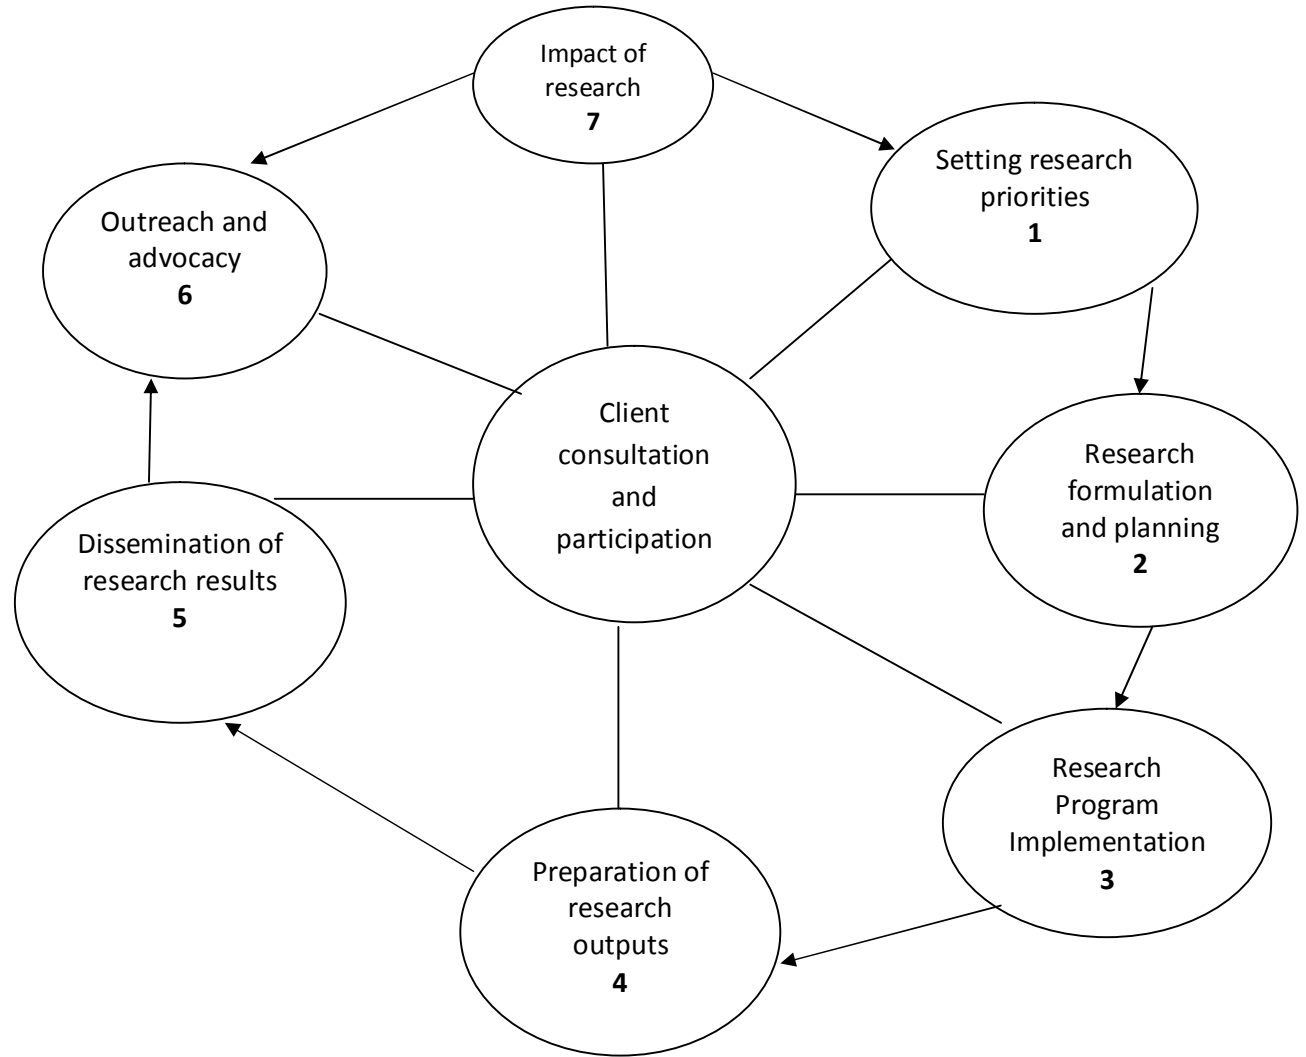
Impact of research
7

Setting research priorities
1

Outreach and advocacy
6

Client consultation and participation

Research formulation and planning
2

Dissemination of research results
5

Research Program Implementation
3

Preparation of research outputs
4